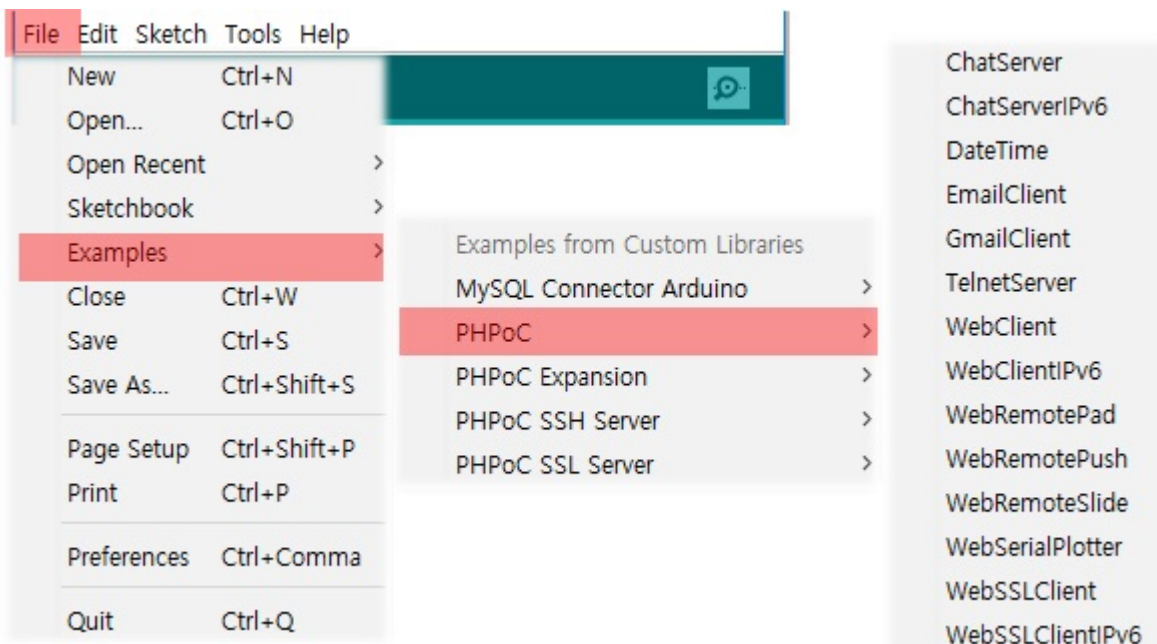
File Edit Sketch Tools Help

| | |
|---|---|
| New | Ctrl+N |
| Open... | Ctrl+O |
| Open Recent | > |
| Sketchbook | > |
| Examples | > |
| Close | Ctrl+W |
| Save | Ctrl+S |
| Save As... | Ctrl+Shift+S |
| Page Setup | Ctrl+Shift+P |
| Print | Ctrl+P |
| Preferences | Ctrl+Comma |
| Quit | Ctrl+Q |

Examples from Custom Libraries
MySQL Connector Arduino >
PHPoC >
PHPoC Expansion >
PHPoC SSH Server >
PHPoC SSL Server >

ChatServer
ChatServerIPv6
DateTime
EmailClient
GmailClient
TelnetServer
WebClient
WebClientIPv6
WebRemotePad
WebRemotePush
WebRemoteSlide
WebSerialPlotter
WebSSLClient
WebSSLClientIPv6